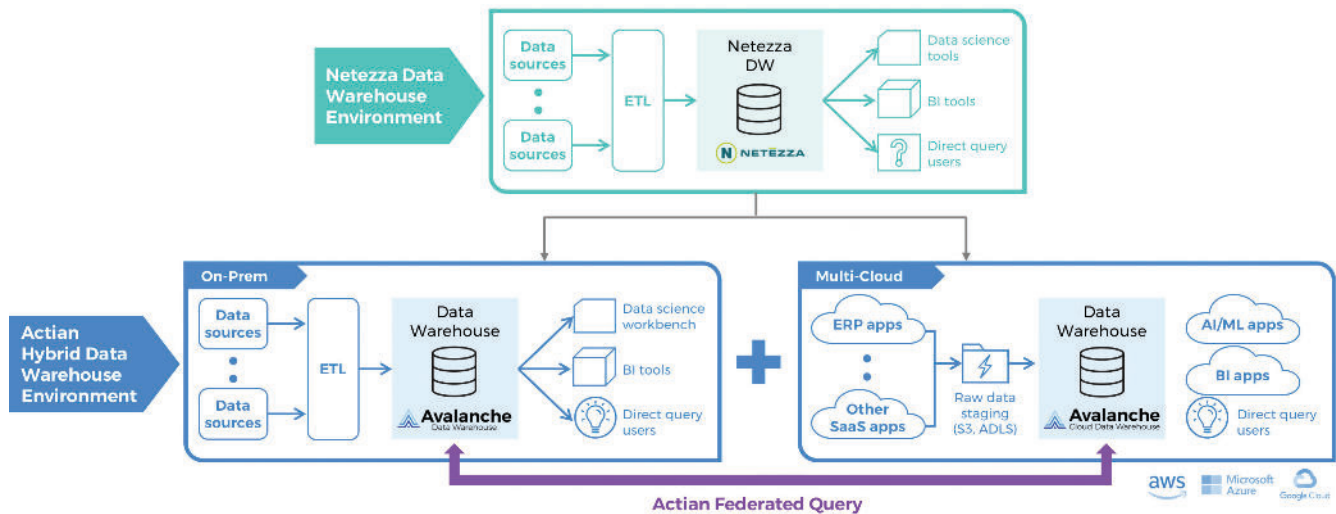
Netezza Data Warehouse Environment

Data sources

Data sources

ETL

Netezza DW

NETEZZA

Data science tools

BI tools

Direct query users

Actian Hybrid Data Warehouse Environment

On-Prem

Data sources

Data sources

ETL

Data Warehouse

Avalanche Data Warehouse

Data science workbench

BI tools

Direct query users

Multi-Cloud

ERP apps

Other SaaS apps

Raw data staging (S3, ADLS)

Data Warehouse

Avalanche Cloud Data Warehouse

AI/ML apps

BI apps

Direct query users

aws

Microsoft Azure

Google Cloud

Actian Federated Query